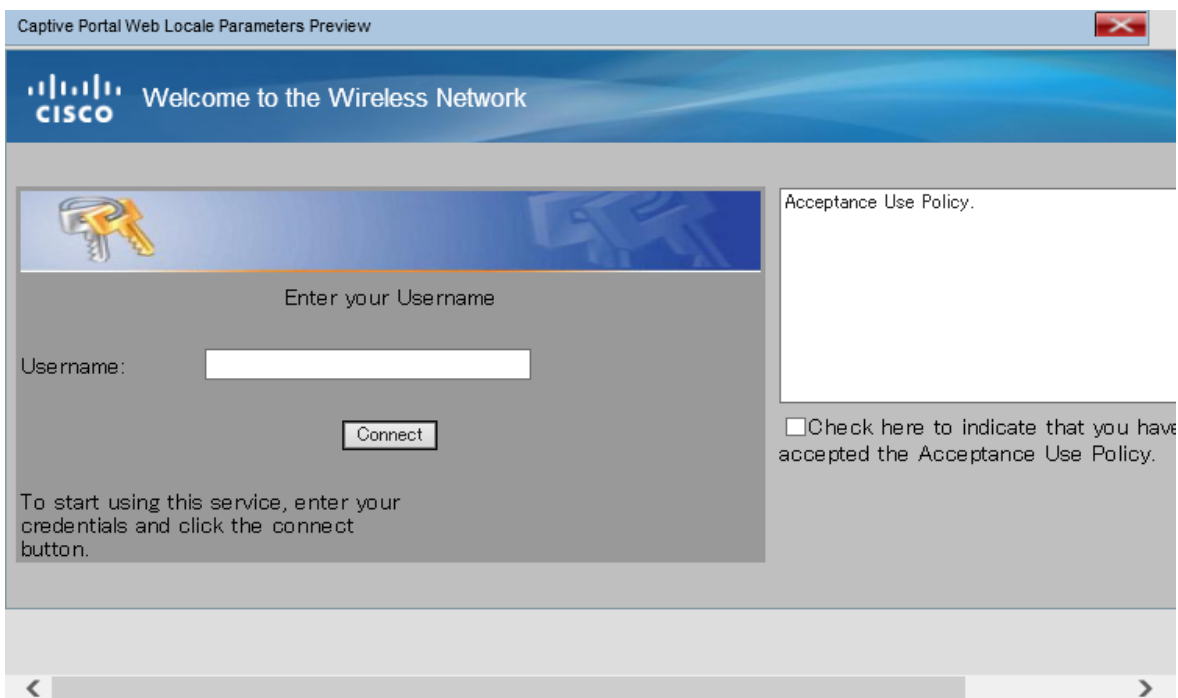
Captive Portal Web Locale Parameters Preview

cisco Welcome to the Wireless Network

Enter your Username

Username:

Connect

To start using this service, enter your credentials and click the connect button.

Acceptance Use Policy.

Check here to indicate that you have accepted the Acceptance Use Policy.